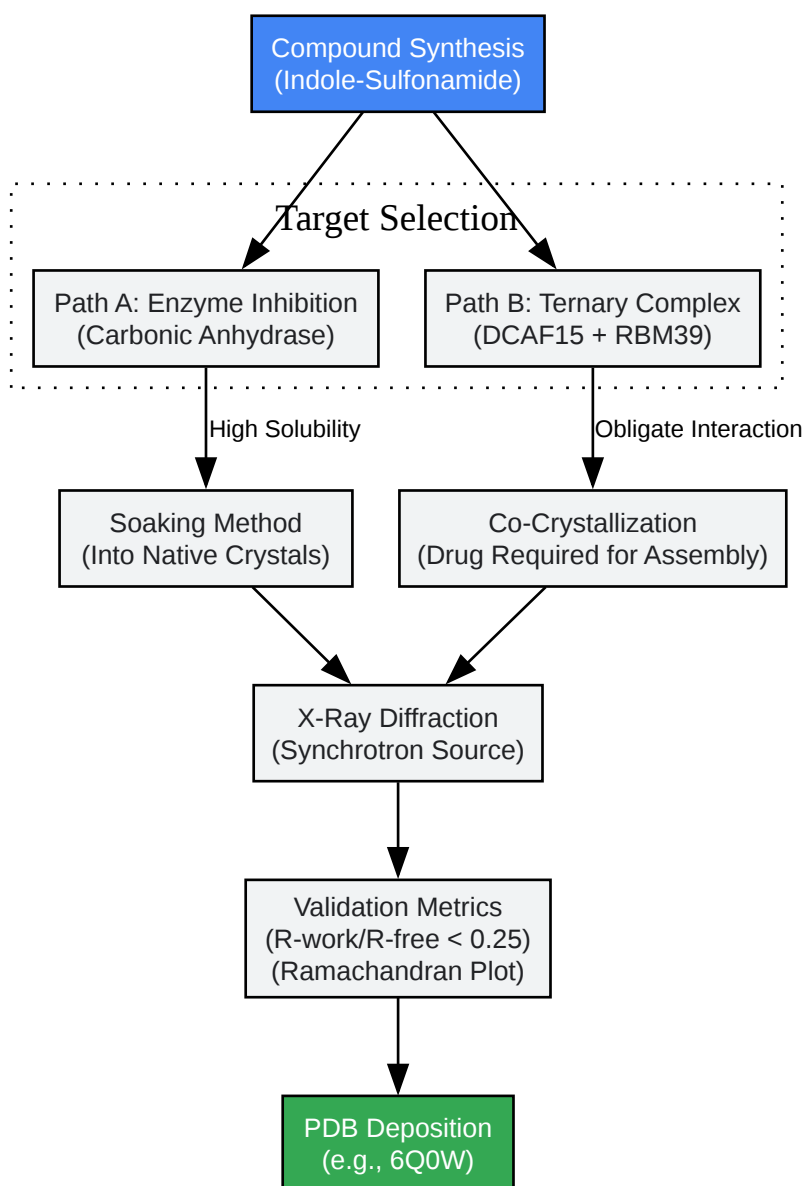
Compound Synthesis
(Indole-Sulfonamide)

Target Selection

Path A: Enzyme Inhibition
(Carbonic Anhydrase)

Path B: Ternary Complex
(DCAF15 + RBM39)

High Solubility

Obligate Interaction

Soaking Method
(Into Native Crystals)

Co-Crystallization
(Drug Required for Assembly)

X-Ray Diffraction
(Synchrotron Source)

Validation Metrics
(R-work/R-free < 0.25)
(Ramachandran Plot)

PDB Deposition
(e.g., 6Q0W)